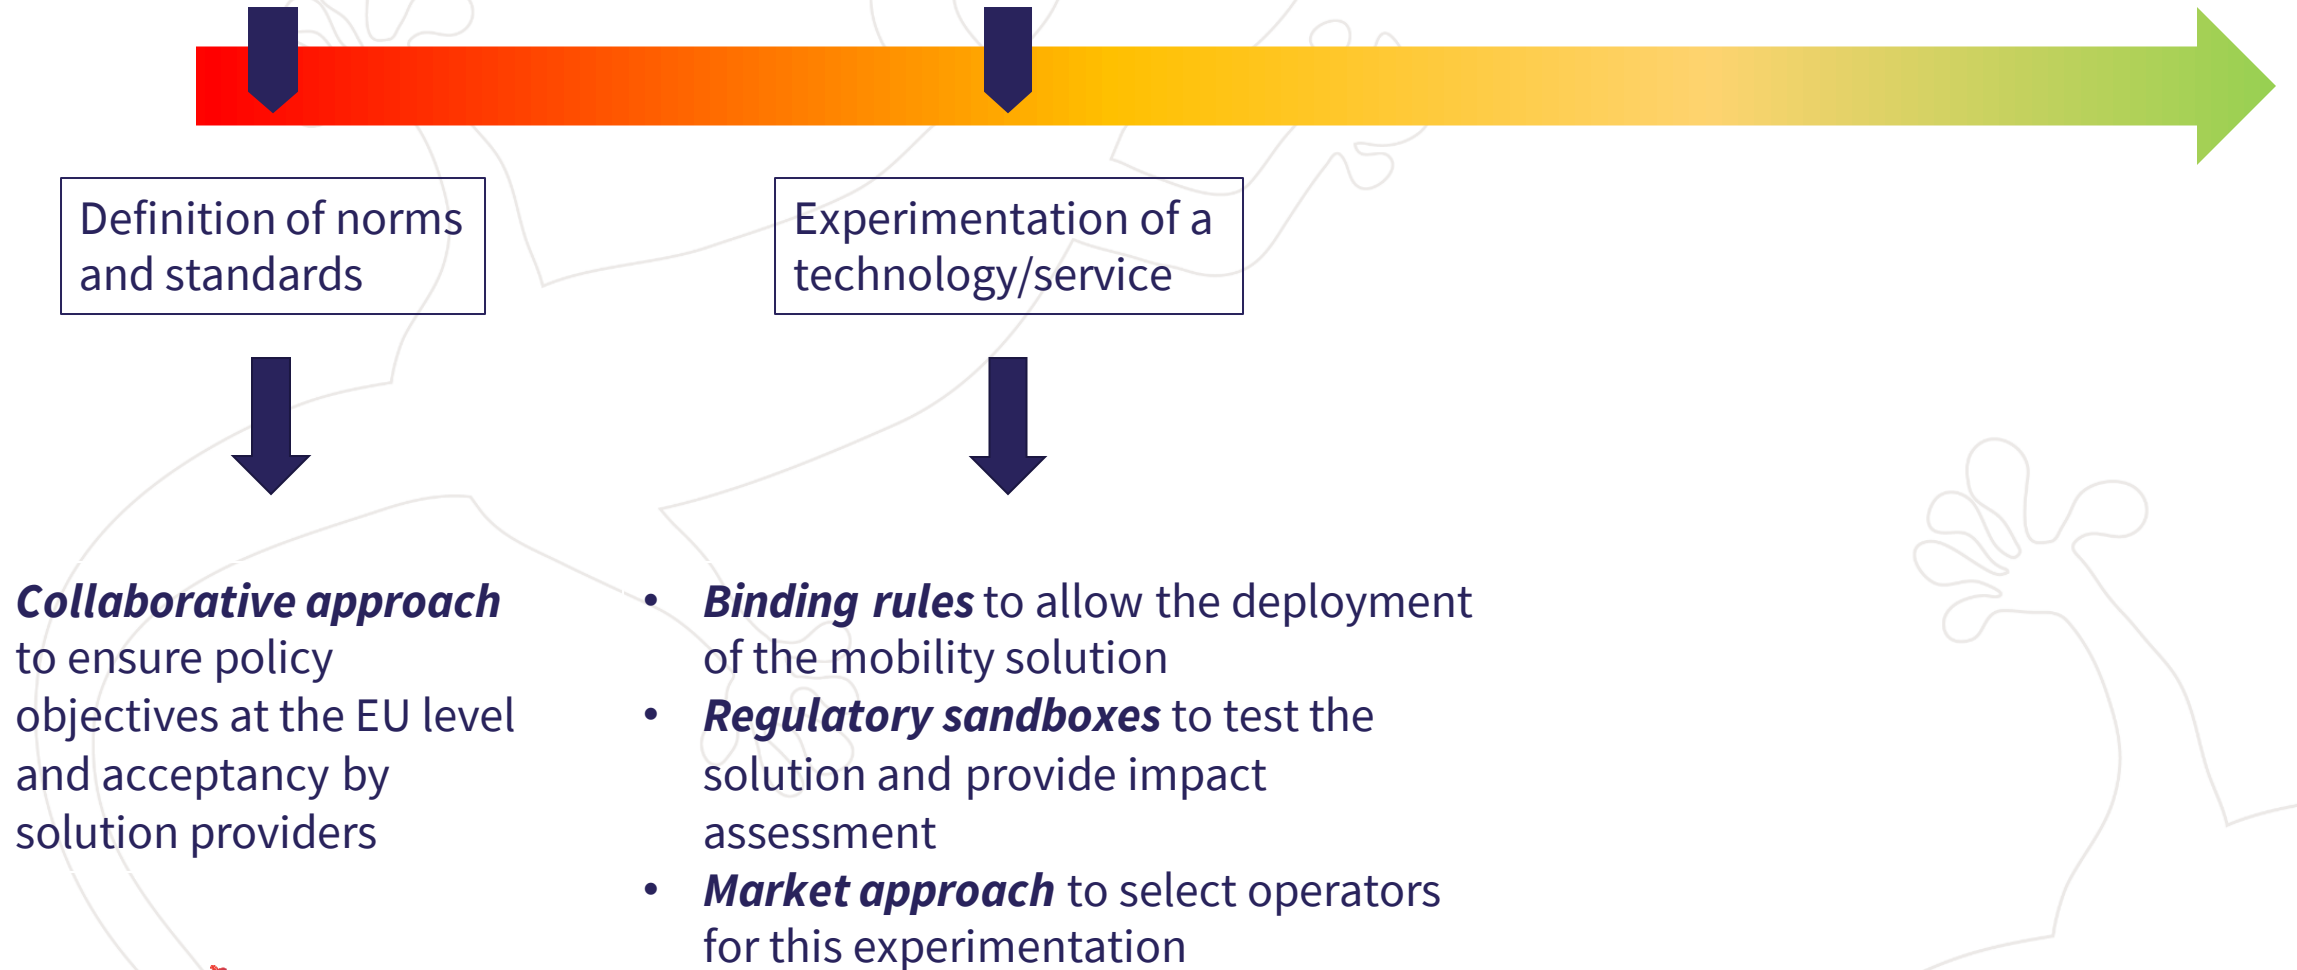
Definition of norms and standards

Experimentation of a technology/service

***Collaborative approach*** to ensure policy objectives at the EU level and acceptancy by solution providers

- ***Binding rules*** to allow the deployment of the mobility solution
- ***Regulatory sandboxes*** to test the solution and provide impact assessment
- ***Market approach*** to select operators for this experimentation